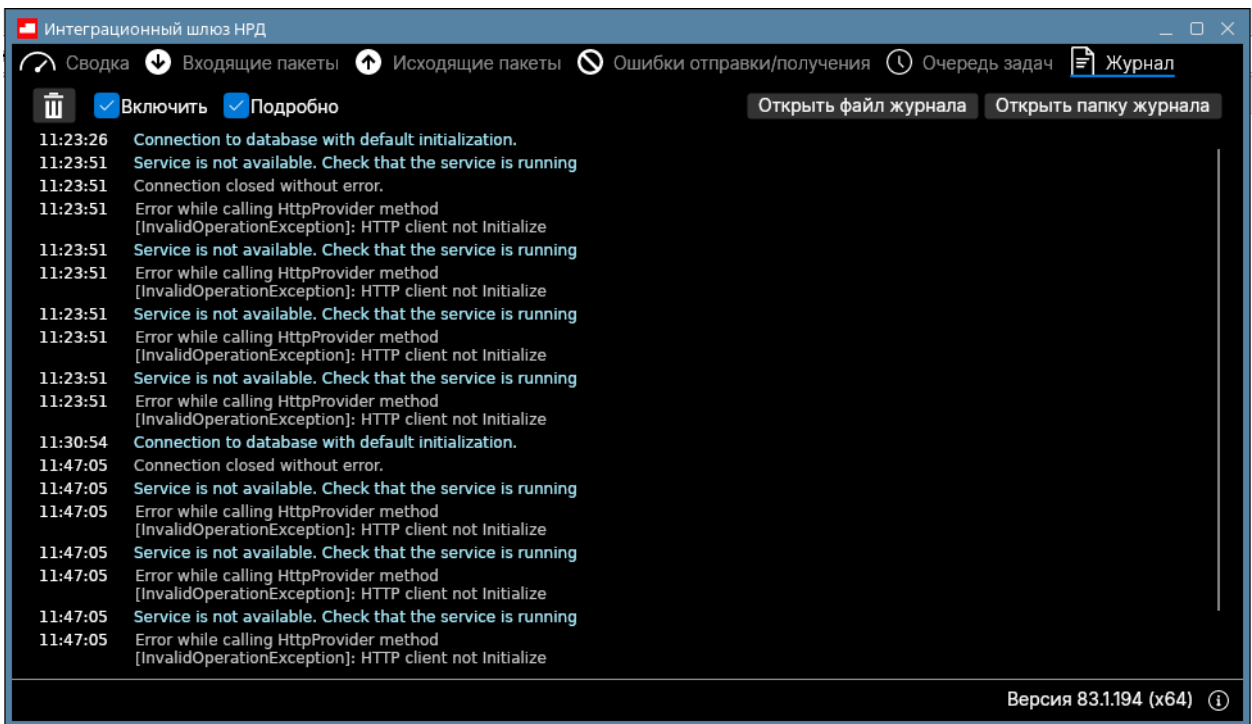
Интеграционный шлюз НРД

Сводка  Входящие пакеты  Исходящие пакеты  Ошибки отправки/получения  Очередь задач  Журнал

Включить  Подробно  Открыть файл журнала  Открыть папку журнала

| | |
|---|---|
| 11:23:26 | Connection to database with default initialization. |
| 11:23:51 | Service is not available. Check that the service is running |
| 11:23:51 | Connection closed without error. |
| 11:23:51 | Error while calling HttpProvider method [InvalidOperationException]: HTTP client not Initialize |
| 11:23:51 | Service is not available. Check that the service is running |
| 11:23:51 | Error while calling HttpProvider method [InvalidOperationException]: HTTP client not Initialize |
| 11:23:51 | Service is not available. Check that the service is running |
| 11:23:51 | Error while calling HttpProvider method [InvalidOperationException]: HTTP client not Initialize |
| 11:23:51 | Service is not available. Check that the service is running |
| 11:23:51 | Error while calling HttpProvider method [InvalidOperationException]: HTTP client not Initialize |
| 11:30:54 | Connection to database with default initialization. |
| 11:47:05 | Connection closed without error. |
| 11:47:05 | Service is not available. Check that the service is running |
| 11:47:05 | Error while calling HttpProvider method [InvalidOperationException]: HTTP client not Initialize |
| 11:47:05 | Service is not available. Check that the service is running |
| 11:47:05 | Error while calling HttpProvider method [InvalidOperationException]: HTTP client not Initialize |
| 11:47:05 | Service is not available. Check that the service is running |
| 11:47:05 | Error while calling HttpProvider method [InvalidOperationException]: HTTP client not Initialize |

Версия 83.1.194 (x64)